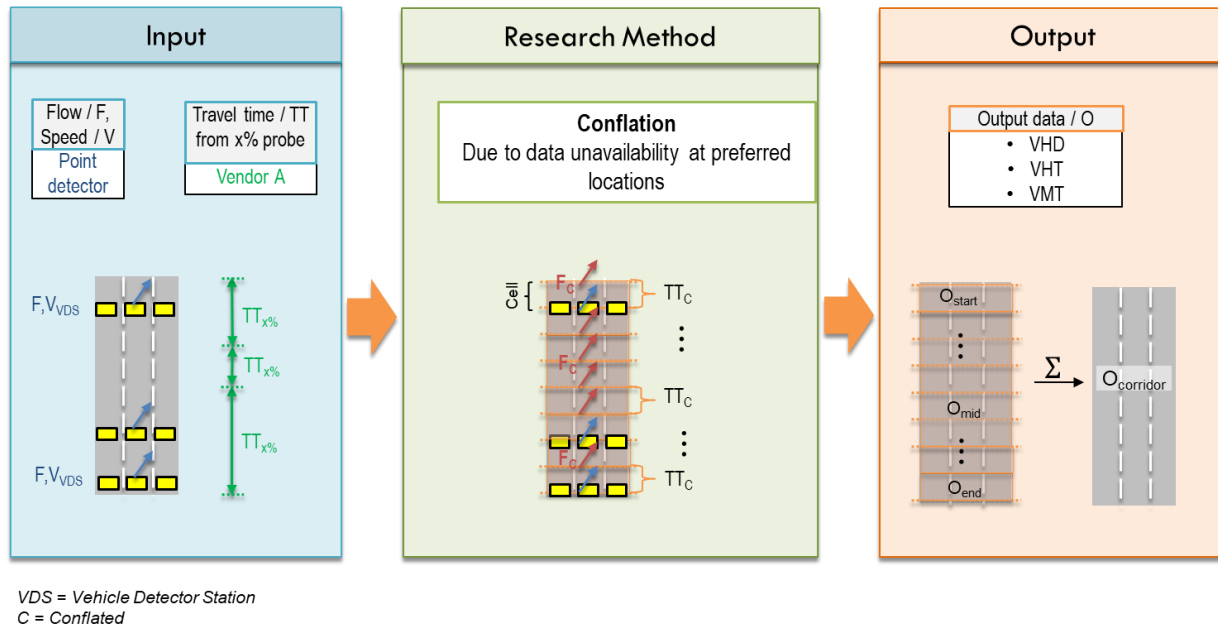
Input

Flow / F, Speed / V

Point detector

Travel time / TT from x% probe

Vendor A

$F,V_{VDS}$

$TT_{x\%}$

$TT_{x\%}$

$TT_{x\%}$

$F,V_{VDS}$

Research Method

**Conflation**
Due to data unavailability at preferred locations

Cell

$F_C$

$TT_C$

$F_C$

$TT_C$

$F_C$

$TT_C$

Output

Output data / O
• VHD
• VHT
• VMT

$O_{start}$

$O_{mid}$

$O_{end}$

$\Sigma$

$O_{corridor}$

*VDS = Vehicle Detector Station*
*C = Conflated*